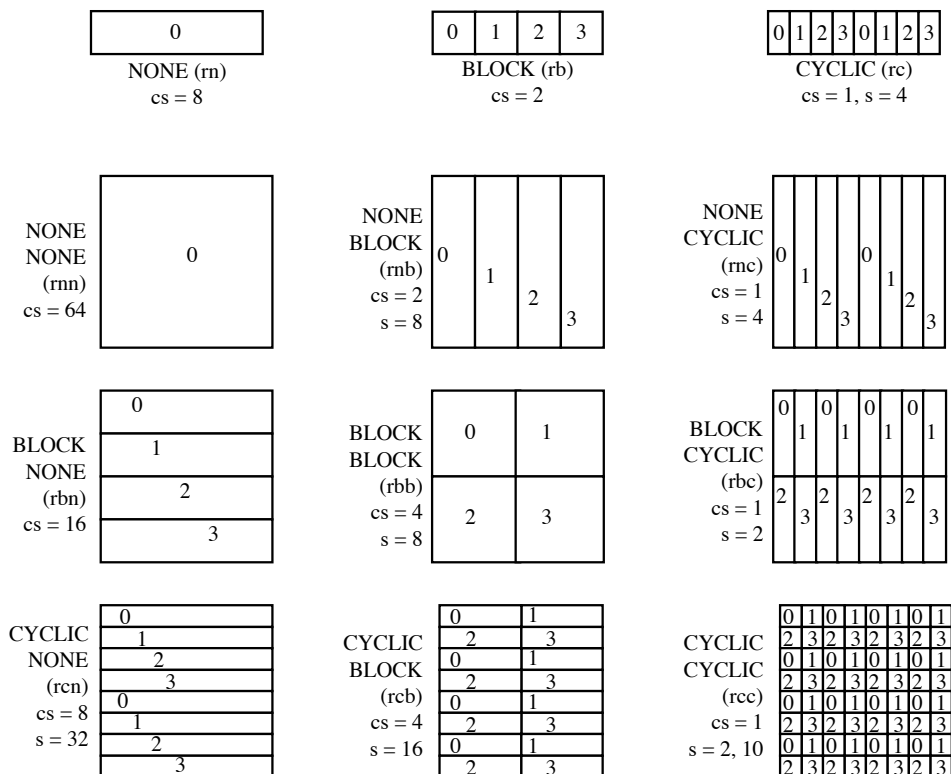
0
NONE (rn)
cs = 8

0 1 2 3
BLOCK (rb)
cs = 2

0 1 2 3 0 1 2 3
CYCLIC (rc)
cs = 1, s = 4

NONE
NONE
(rnn)
cs = 64
0

NONE
BLOCK
(rnb)
cs = 2
s = 8
0 1 2 3

NONE
CYCLIC
(rnc)
cs = 1
s = 4
0 1 2 3 0 1 2 3

BLOCK
NONE
(rbn)
cs = 16
0 1 2 3

BLOCK
BLOCK
(rbb)
cs = 4
s = 8
0 1
2 3

BLOCK
CYCLIC
(rbc)
cs = 1
s = 2
0 1 0 1 0 1 0 1
2 3 2 3 2 3 2 3

CYCLIC
NONE
(rcn)
cs = 8
s = 32
0 1 2 3 0 1 2 3

CYCLIC
BLOCK
(rcb)
cs = 4
s = 16
0 1
2 3
0 1
2 3
0 1
2 3
0 1
2 3

CYCLIC
CYCLIC
(rcc)
cs = 1
s = 2, 10

| 0 | 1 | 0 | 1 | 0 | 1 | 0 | 1 |
|---|---|---|---|---|---|---|---|
| 2 | 3 | 2 | 3 | 2 | 3 | 2 | 3 |
| 0 | 1 | 0 | 1 | 0 | 1 | 0 | 1 |
| 2 | 3 | 2 | 3 | 2 | 3 | 2 | 3 |
| 0 | 1 | 0 | 1 | 0 | 1 | 0 | 1 |
| 2 | 3 | 2 | 3 | 2 | 3 | 2 | 3 |
| 0 | 1 | 0 | 1 | 0 | 1 | 0 | 1 |
| 2 | 3 | 2 | 3 | 2 | 3 | 2 | 3 |